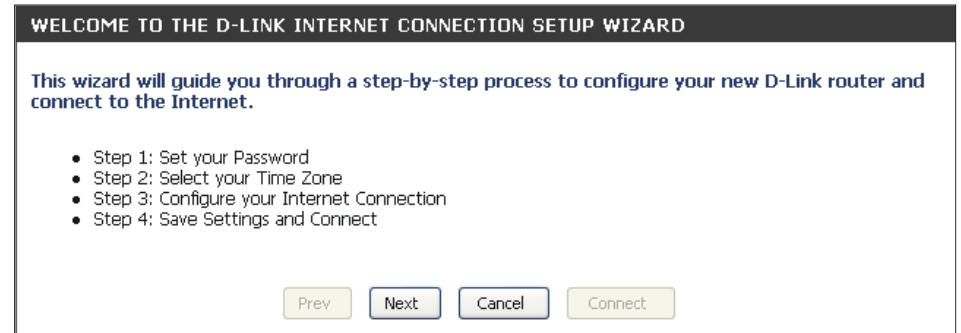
WELCOME TO THE D-LINK INTERNET CONNECTION SETUP WIZARD

This wizard will guide you through a step-by-step process to configure your new D-Link router and connect to the Internet.

- Step 1: Set your Password
- Step 2: Select your Time Zone
- Step 3: Configure your Internet Connection
- Step 4: Save Settings and Connect

Prev Next Cancel Connect